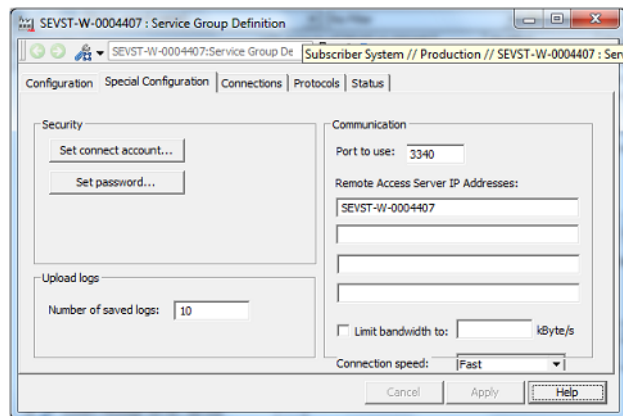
SEVST-W-0004407 : Service Group Definition

SEVST-W-0004407:Service Group De

Subscriber System // Production // SEVST-W-0004407 : Ser

Configuration | Special Configuration | Connections | Protocols | Status

Security

Set connect account...

Set password...

Upload logs

Number of saved logs: 10

Communication

Port to use: 3340

Remote Access Server IP Addresses:

SEVST-W-0004407

Limit bandwidth to: kByte/s

Connection speed: Fast

Cancel

Apply

Help